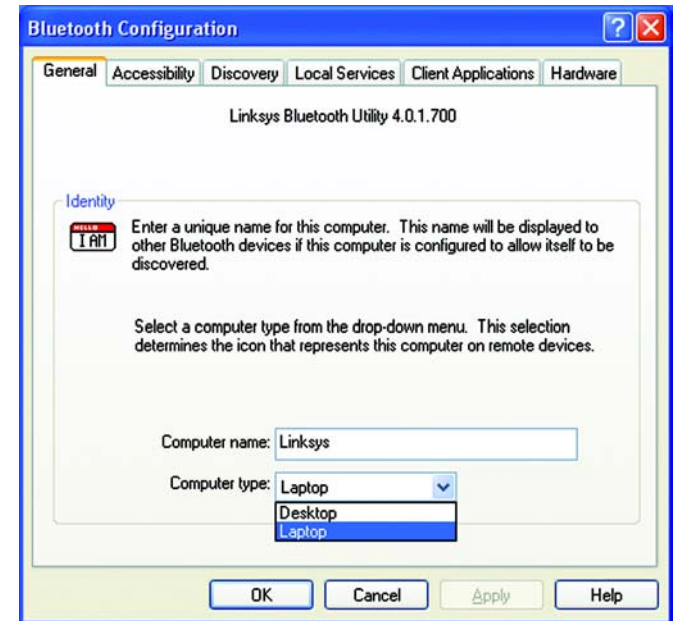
Bluetooth Configuration

General | Accessibility | Discovery | Local Services | Client Applications | Hardware

Linksys Bluetooth Utility 4.0.1.700

Identity

HELLO I AM

Enter a unique name for this computer. This name will be displayed to other Bluetooth devices if this computer is configured to allow itself to be discovered.

Select a computer type from the drop-down menu. This selection determines the icon that represents this computer on remote devices.

Computer name: Linksys

Computer type: Laptop

Desktop
Laptop

OK | Cancel | Apply | Help